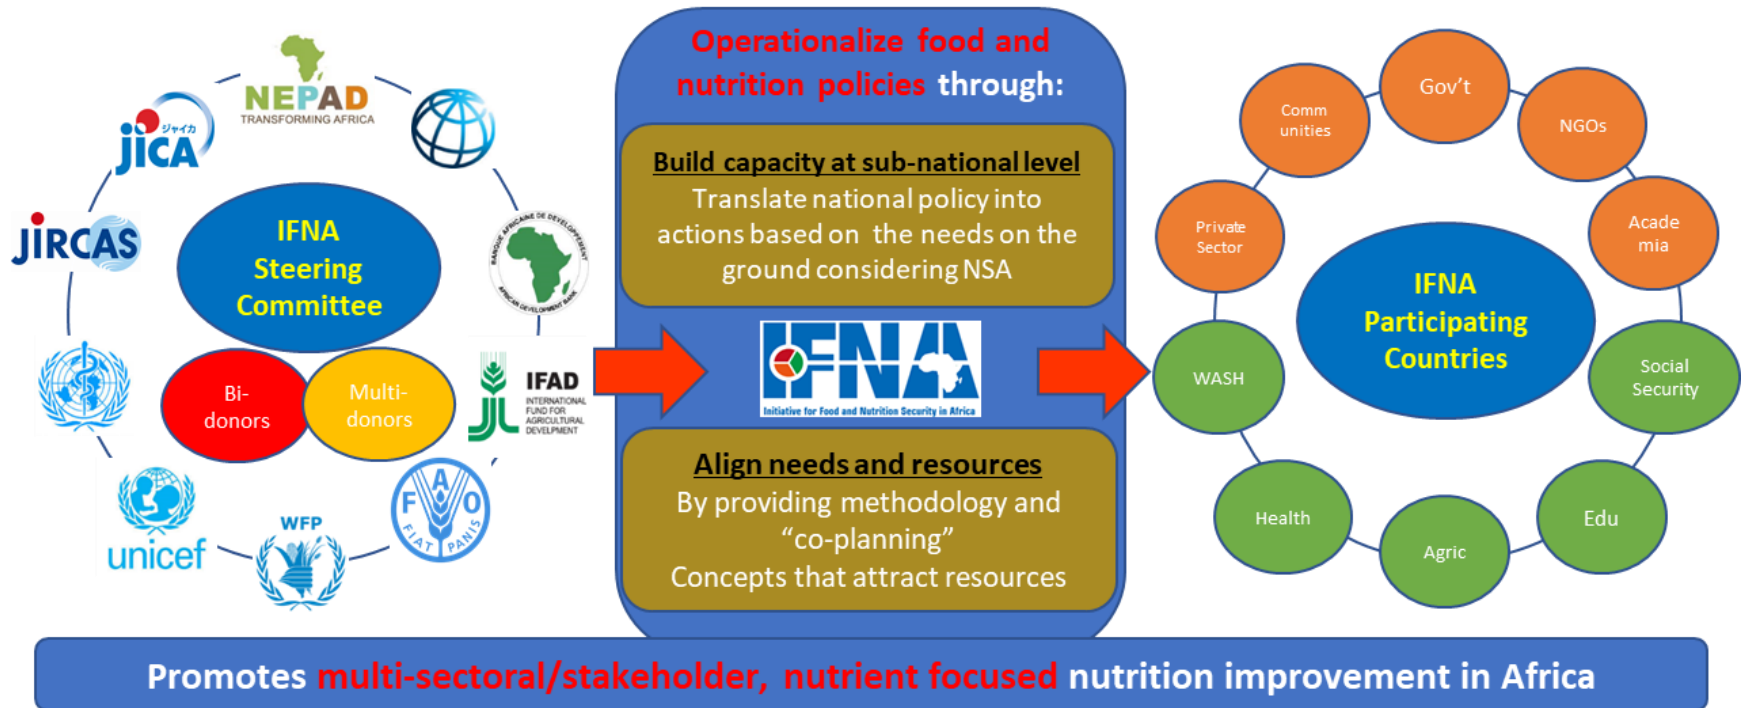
NEPAD
TRANSFORMING AFRICA

ジャイカ
JICA

JIRCAS

IFNA Steering Committee

Bi-donors

Multi-donors

BANQUE AFRICAINE DE DEVELOPPEMENT
AFRICAN DEVELOPMENT BANK

IFAD
INTERNATIONAL FUND FOR AGRICULTURAL DEVELPMENT

unicef

WFP

FAO
FIAT PANIS

Operationalize food and nutrition policies through:

Build capacity at sub-national level
Translate national policy into actions based on the needs on the ground considering NSA

IFNA
Initiative for Food and Nutrition Security in Africa

Align needs and resources
By providing methodology and "co-planning"
Concepts that attract resources

Gov't

Comm unities

NGOs

Private Sector

Acade mia

IFNA Participating Countries

WASH

Social Security

Health

Agric

Edu

Promotes multi-sectoral/stakeholder, nutrient focused nutrition improvement in Africa